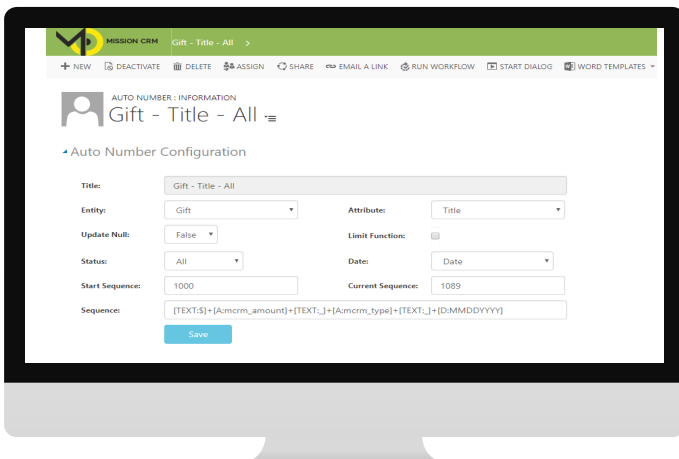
MISSION CRM Gift - Title - All >

+ NEW DEACTIVATE DELETE ASSIGN SHARE EMAIL A LINK RUN WORKFLOW START DIALOG WORD TEMPLATES

AUTO NUMBER : INFORMATION
Gift - Title - All

Auto Number Configuration

| Title: | Gift - Title - All | | |
|---|---|---|---|
| Entity: | Gift | Attribute: | Title |
| Update Null: | False | Limit Function: | |
| Status: | All | Date: | Date |
| Start Sequence: | 1000 | Current Sequence: | 1089 |
| Sequence: | [TEXT:$]+[A:mcrm_amount]+[TEXT:_]+[A:mcrm_type]+[TEXT:_]+[D:MMDDYYYY] | | |

Save